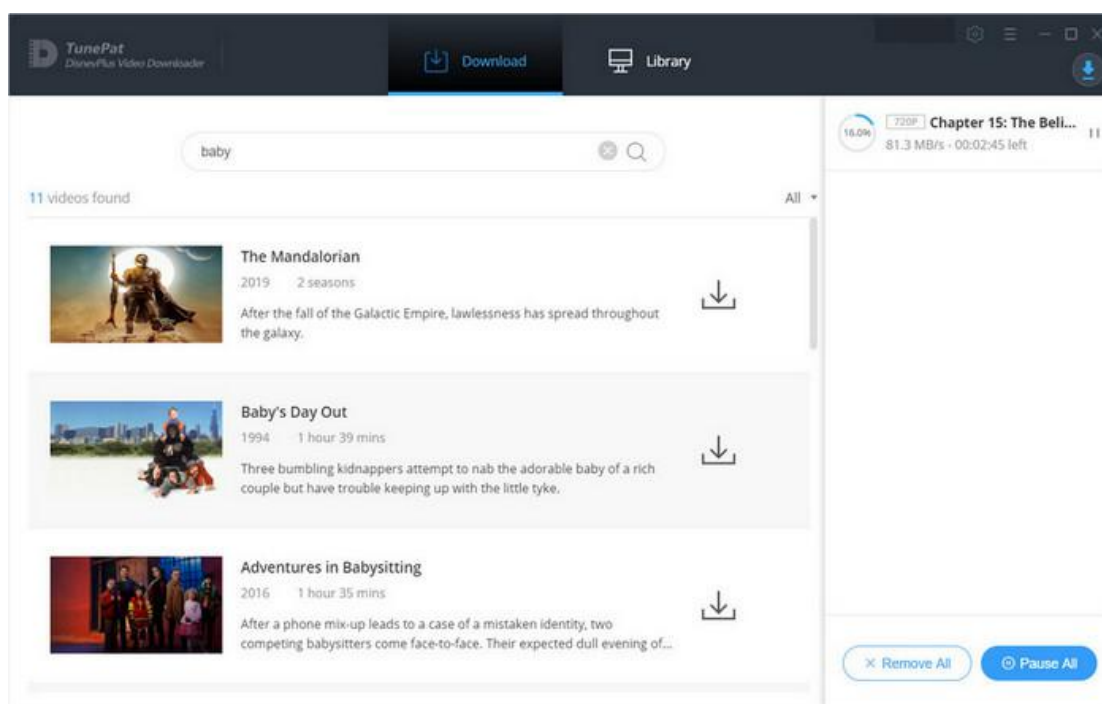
TunePat
DisneyPlus Video Downloader

Download

Library

baby

11 videos found

All

The Mandalorian
2019 2 seasons
After the fall of the Galactic Empire, lawlessness has spread throughout the galaxy.

Baby's Day Out
1994 1 hour 39 mins
Three bumbling kidnappers attempt to nab the adorable baby of a rich couple but have trouble keeping up with the little tyke.

Adventures in Babysitting
2016 1 hour 35 mins
After a phone mix-up leads to a case of a mistaken identity, two competing babysitters come face-to-face. Their expected dull evening of...

16.0%
720P Chapter 15: The Beli...
81.3 MB/s - 00:02:45 left

× Remove All

Pause All